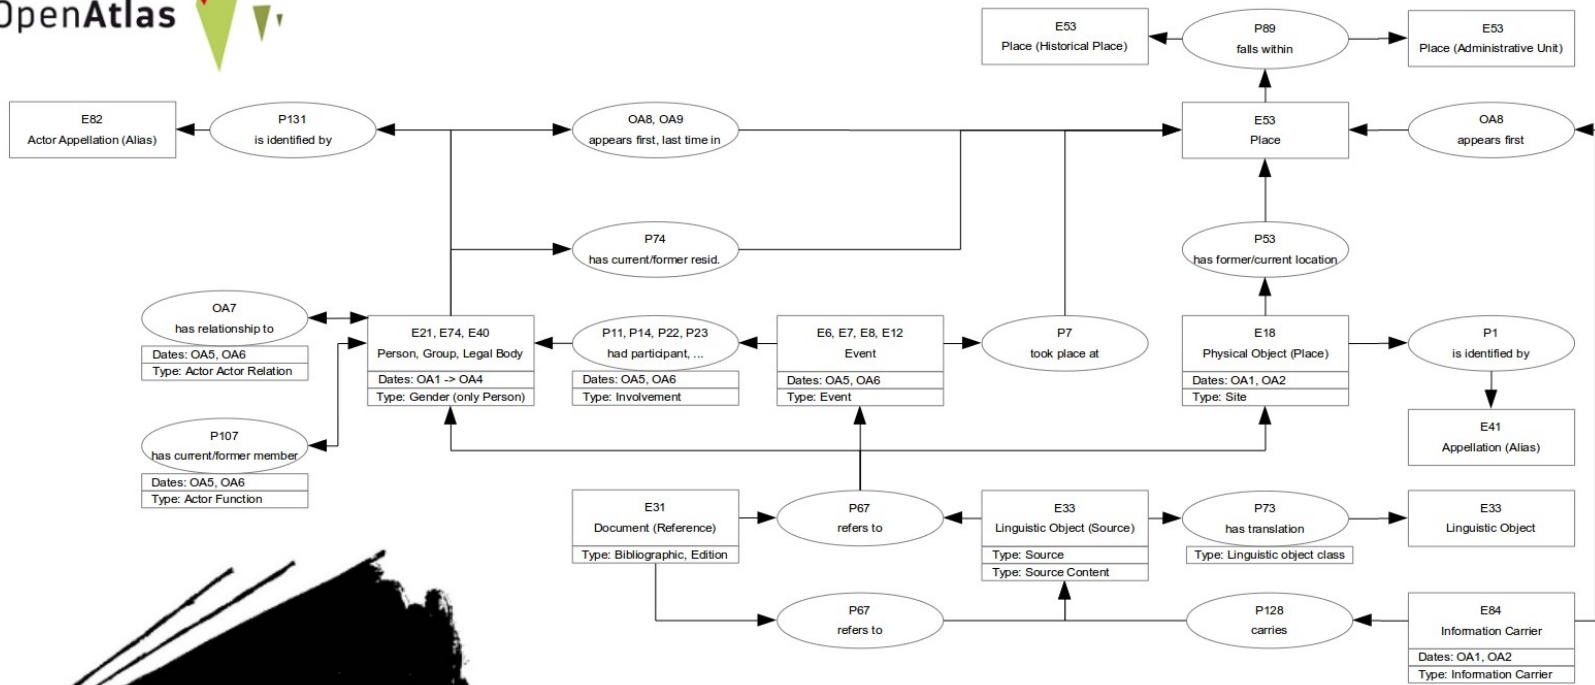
OpenAtlas

E53
Place (Historical Place)

P89
falls within

E53
Place (Administrative Unit)

E82
Actor Appellation (Alias)

P131
is identified by

OA8, OA9
appears first, last time in

E53
Place

OA8
appears first

P74
has current/former resid.

P53
has former/current location

OA7
has relationship to

Dates: OA5, OA6
Type: Actor Actor Relation

E21, E74, E40
Person, Group, Legal Body

Dates: OA1 -> OA4
Type: Gender (only Person)

P11, P14, P22, P23
had participant, ...

Dates: OA5, OA6
Type: Involvement

E6, E7, E8, E12
Event

Dates: OA5, OA6
Type: Event

P7
took place at

E18
Physical Object (Place)

Dates: OA1, OA2
Type: Site

P1
is identified by

E41
Appellation (Alias)

P107
has current/former member

Dates: OA5, OA6
Type: Actor Function

E31
Document (Reference)

Type: Bibliographic, Edition

P67
refers to

E33
Linguistic Object (Source)

Type: Source
Type: Source Content

P73
has translation

Type: Linguistic object class

E33
Linguistic Object

P67
refers to

P128
carries

E84
Information Carrier

Dates: OA1, OA2
Type: Information Carrier